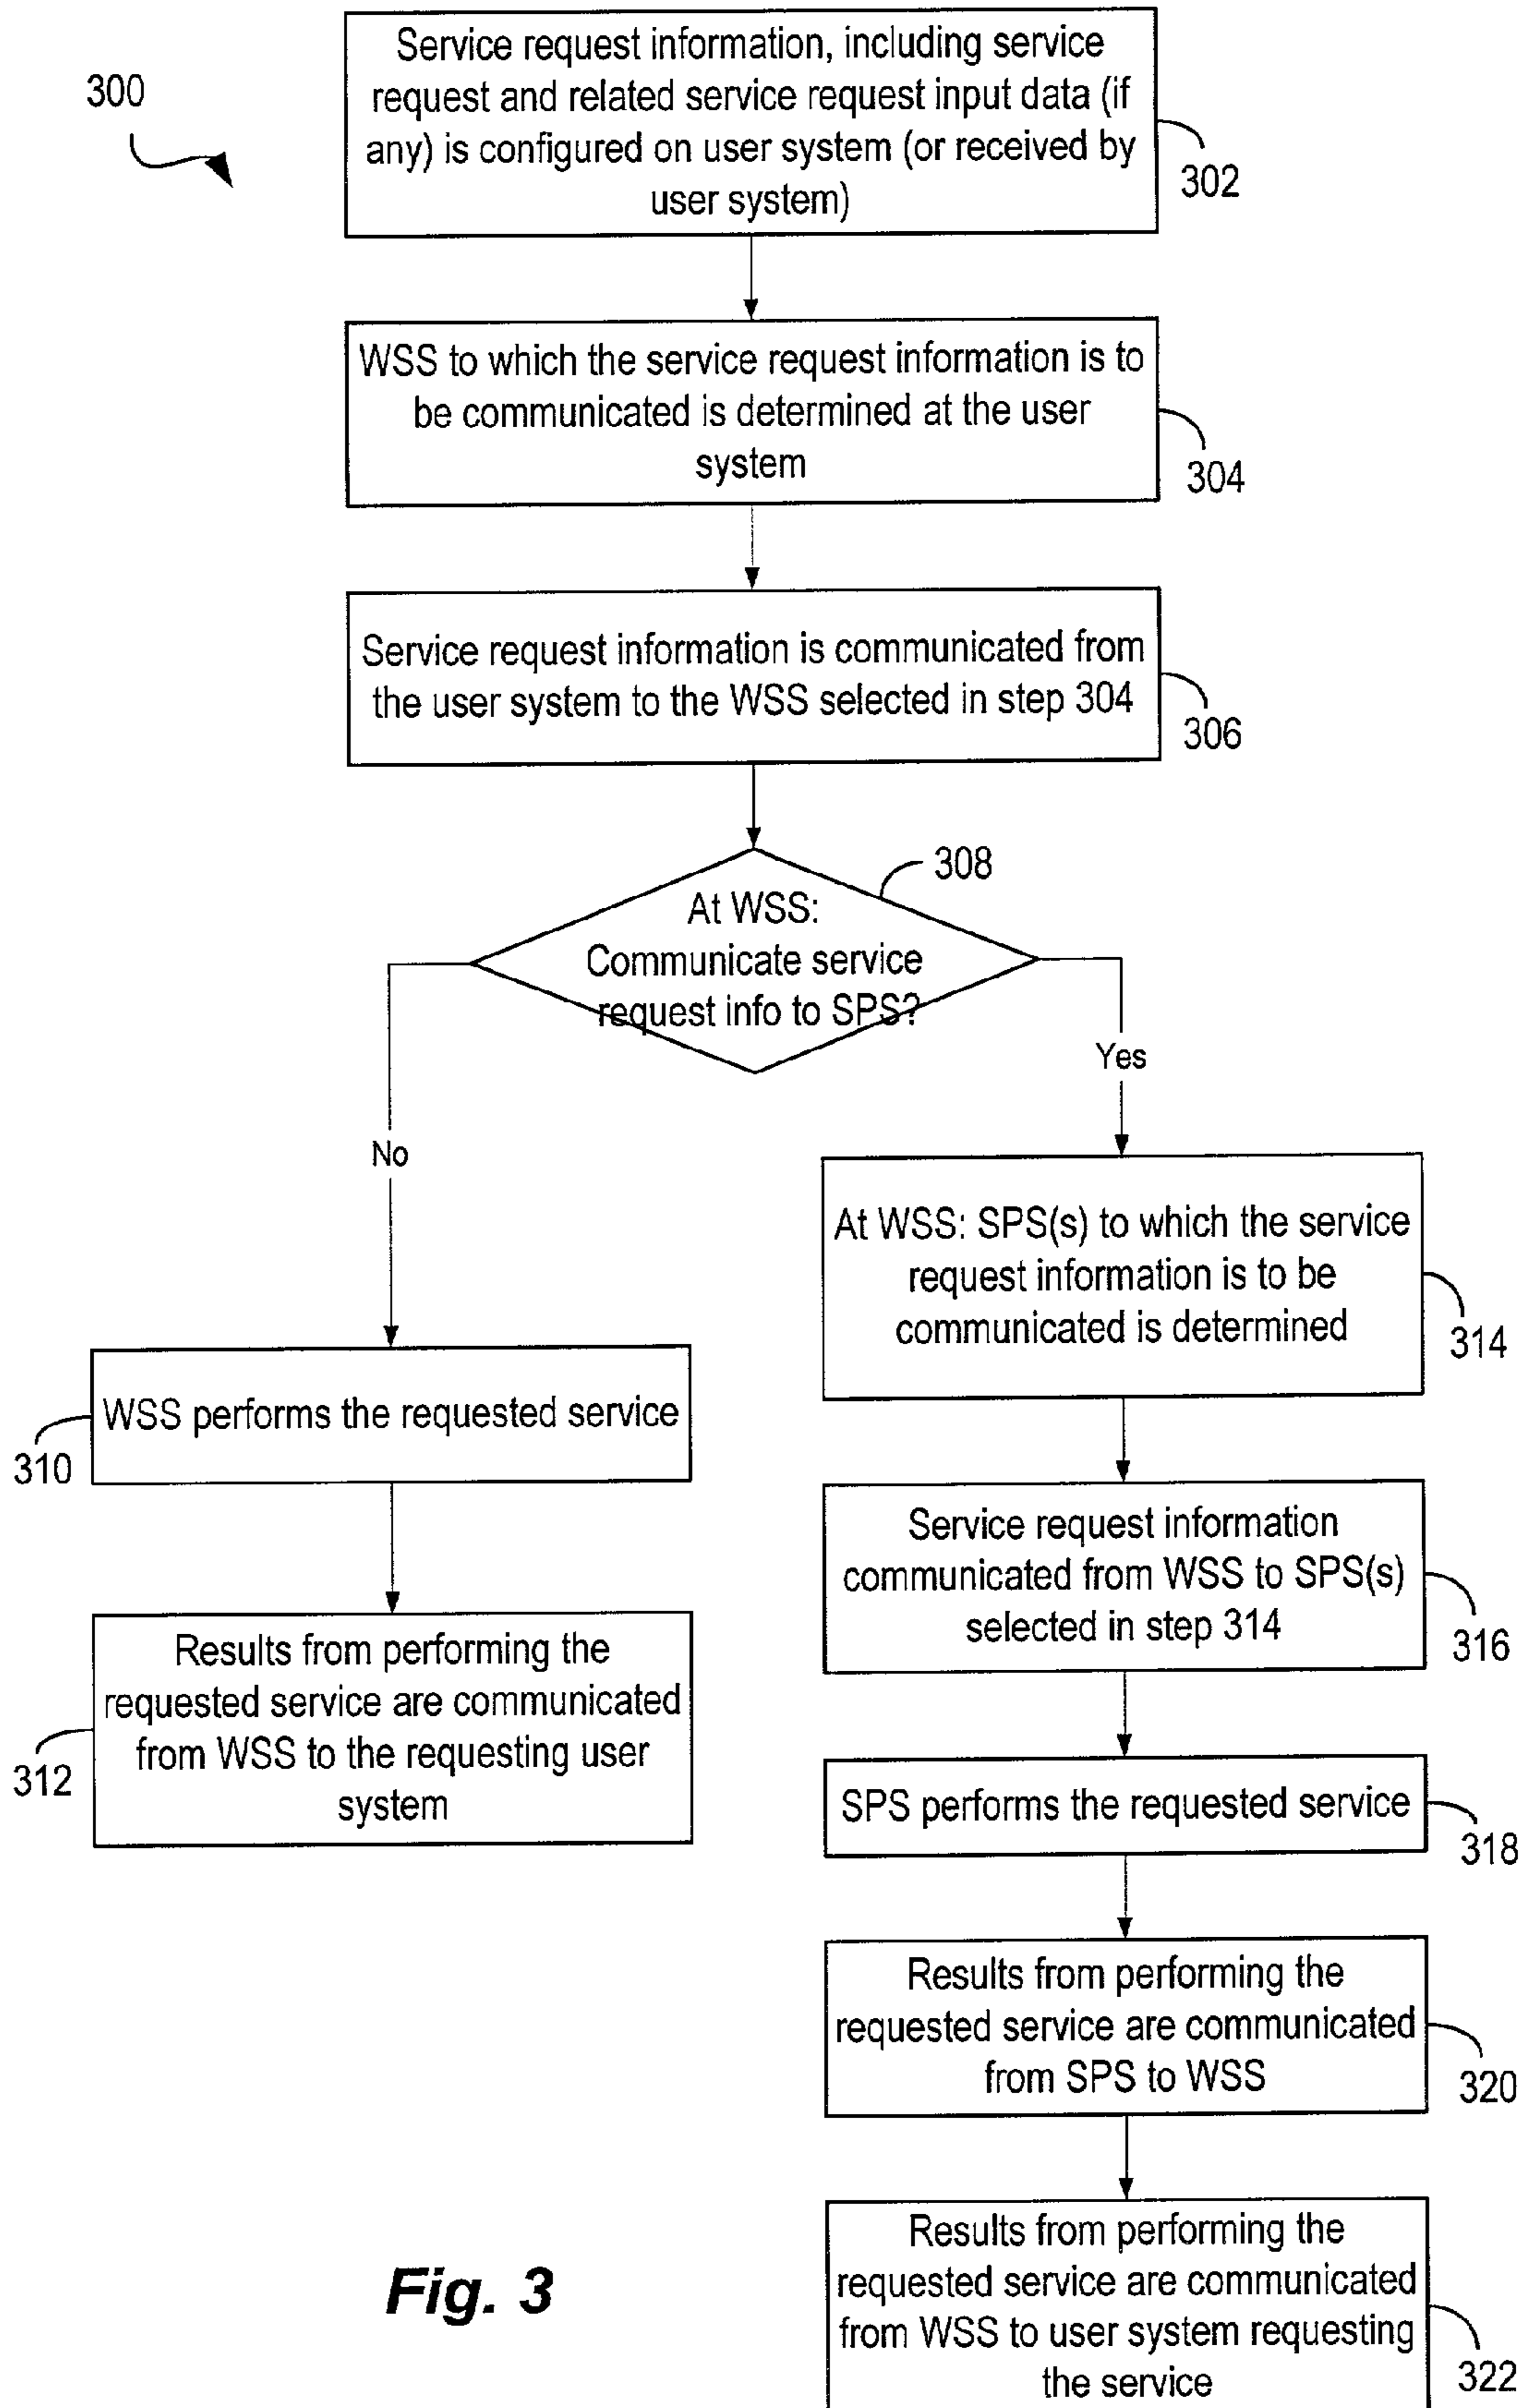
300

Service request information, including service request and related service request input data (if any) is configured on user system (or received by user system)

302

WSS to which the service request information is to be communicated is determined at the user system

304

Service request information is communicated from the user system to the WSS selected in step 304

306

308

At WSS: Communicate service request info to SPS?

Yes

No

At WSS: SPS(s) to which the service request information is to be communicated is determined

314

WSS performs the requested service

310

Service request information communicated from WSS to SPS(s) selected in step 314

316

Results from performing the requested service are communicated from WSS to the requesting user system

312

SPS performs the requested service

318

Results from performing the requested service are communicated from SPS to WSS

320

Fig. 3

Results from performing the requested service are communicated from WSS to user system requesting the service

322